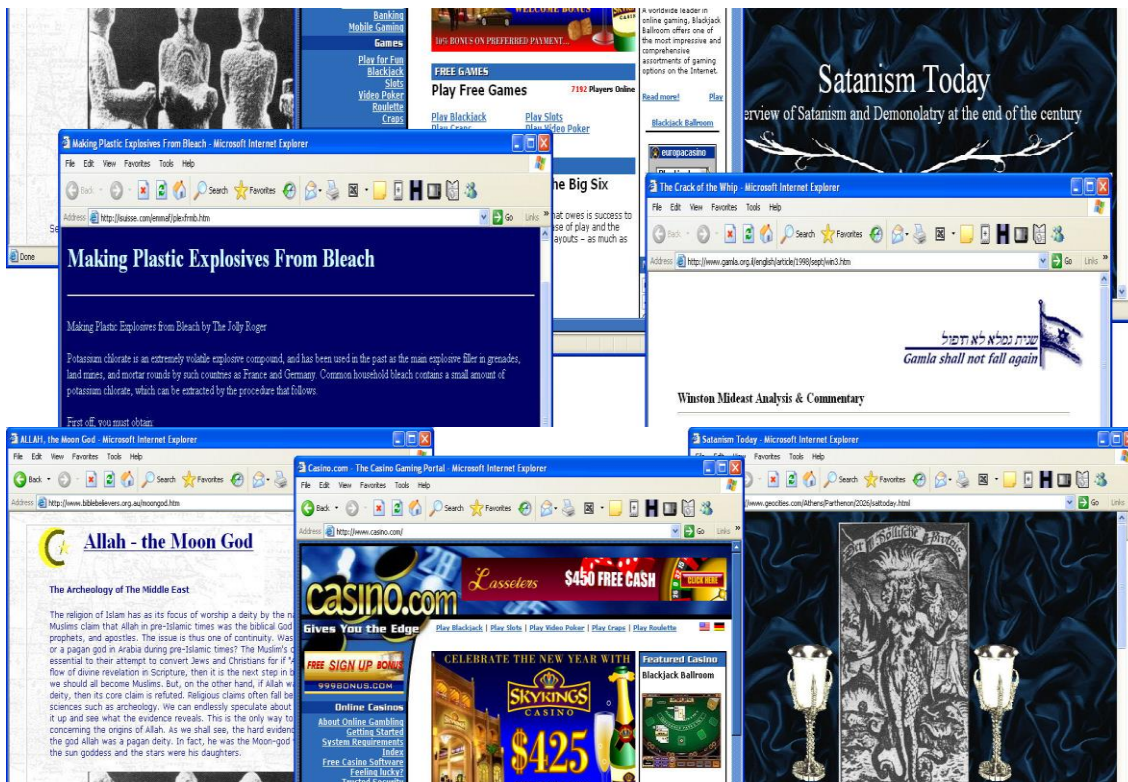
Banking
Mobile Gaming
Games
Play for Fun
Blackjack
Slots
Video Poker
Roulette
Craps

WELCOME BONUS
10% BONUS ON PREFERRED PAYMENT...

FREE GAMES
Play Free Games
7192 Players Online
Play Blackjack
Play Slots
Play Craps
Play Video Poker

A worldwide leader in online gaming, Blackjack Ballroom offers one of the most impressive and comprehensive assortments of gaming options on the Internet.
Read more!
Play
Blackjack Ballroom
europacasino

Satanism Today
verview of Satanism and Demonolatry at the end of the century

Done

Making Plastic Explosives From Bleach - Microsoft Internet Explorer
File Edit View Favorites Tools Help
Back Search Favorites
Address http://isuisse.com/emmaf/plexfrnb.htm
Go Links

Making Plastic Explosives From Bleach

Making Plastic Explosives from Bleach by The Jolly Roger

Potassium chlorate is an extremely volatile explosive compound, and has been used in the past as the main explosive filler in grenades, land mines, and mortar rounds by such countries as France and Germany. Common household bleach contains a small amount of potassium chlorate, which can be extracted by the procedure that follows.

First off, you must obtain

he Big Six
hat owes is success to
se of play and the
ayouts – as much as

The Crack of the Whip - Microsoft Internet Explorer
File Edit View Favorites Tools Help
Back Search Favorites
Address http://www.gamla.org.il/english/article/1998/sept/win3.htm
Go Links

שנית גמלא לא תיפול
Gamla shall not fall again

Winston Mideast Analysis & Commentary

ALLAH, the Moon God - Microsoft Internet Explorer
File Edit View Favorites Tools Help
Back Search Favorites
Address http://www.biblebelievers.org.au/moongod.htm

Allah - the Moon God

The Archeology of The Middle East

The religion of Islam has as its focus of worship a deity by the na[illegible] Muslims claim that Allah in pre-Islamic times was the biblical God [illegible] prophets, and apostles. The issue is thus one of continuity. Was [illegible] or a pagan god in Arabia during pre-Islamic times? The Muslim's c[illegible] essential to their attempt to convert Jews and Christians for if "A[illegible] flow of divine revelation in Scripture, then it is the next step in t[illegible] we should all become Muslims. But, on the other hand, if Allah w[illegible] deity, then its core claim is refuted. Religious claims often fall be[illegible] sciences such as archeology. We can endlessly speculate about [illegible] it up and see what the evidence reveals. This is the only way to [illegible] concerning the origins of Allah. As we shall see, the hard evidenc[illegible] the god Allah was a pagan deity. In fact, he was the Moon-god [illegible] the sun goddess and the stars were his daughters.

Casino.com - The Casino Gaming Portal - Microsoft Internet Explorer
File Edit View Favorites Tools Help
Back Search Favorites
Address http://www.casino.com/
Go Links

casino.com
Gives You the Edge
Lasseters $450 FREE CASH CLICK HERE
Play Blackjack | Play Slots | Play Video Poker | Play Craps | Play Roulette
FREE SIGN UP BONUS
999BONUS.COM
CELEBRATE THE NEW YEAR WITH
SKYKINGS CASINO
$425
Featured Casino
Blackjack Ballroom
Online Casinos
About Online Gambling
Getting Started
System Requirements
Index
Free Casino Software
Feeling lucky?
Trusted Security

Satanism Today - Microsoft Internet Explorer
File Edit View Favorites Tools Help
Back Search Favorites
www.geocities.com/Athens/Parthenon/2026/sattoday.html
Go Links